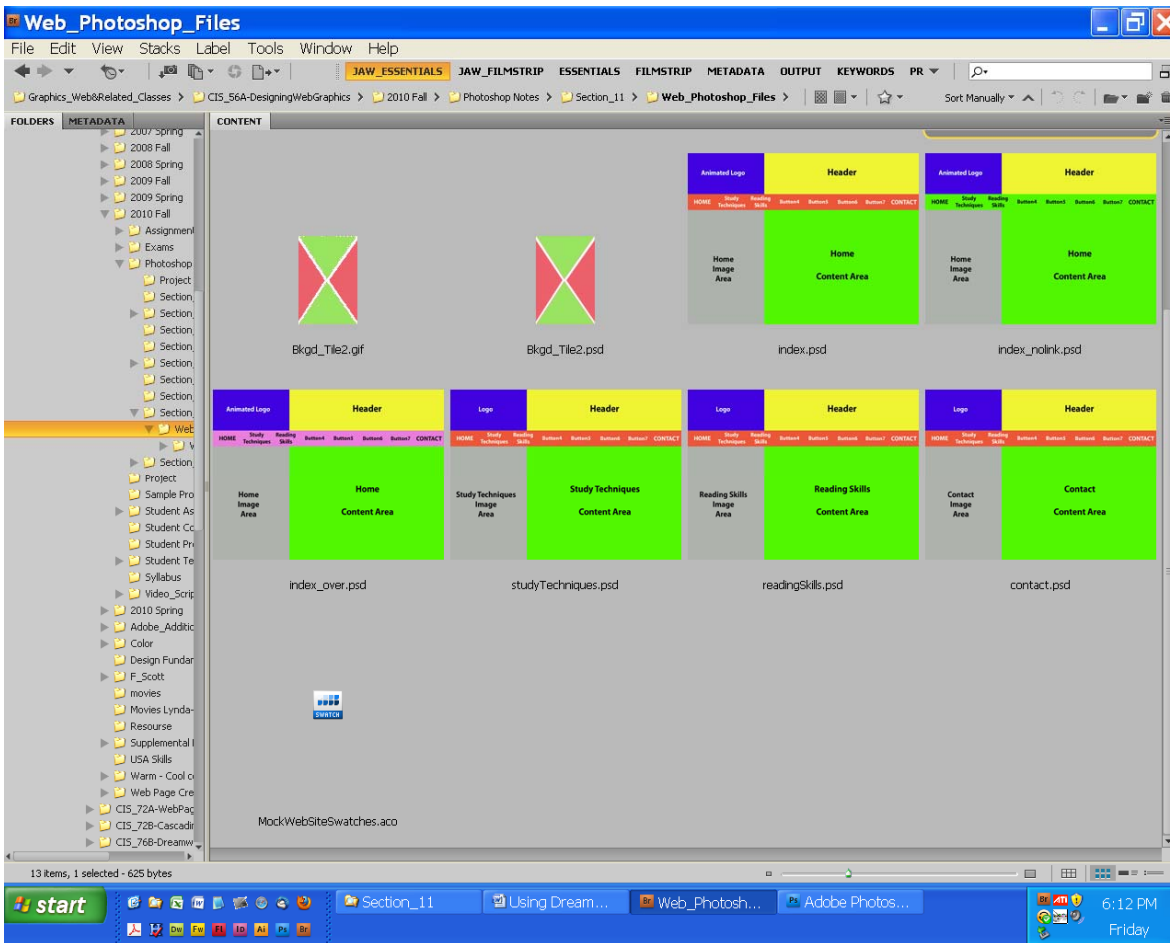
Web_Photoshop_Files

File Edit View Stacks Label Tools Window Help

JAW_ESSENTIALS JAW_FILMSTRIP ESSENTIALS FILMSTRIP METADATA OUTPUT KEYWORDS PR

Graphics_Web&Related_Classes > CIS_56A-DesigningWebGraphics > 2010 Fall > Photoshop Notes > Section_11 > Web_Photoshop_Files >

Sort Manually

FOLDERS METADATA

CONTENT

2007 Spring
2008 Fall
2008 Spring
2009 Fall
2009 Spring
2010 Fall
Assignment
Exams
Photoshop
Project
Section
Section
Section
Section
Section
Section
Section
Section
Web
W
Section
Project
Sample Pro
Student As
Student Co
Student Pr
Student Te
Syllabus
Video_Scrip
2010 Spring
Adobe_Additic
Color
Design Fundar
F_Scott
movies
Movies Lynda-
Resourse
Supplemental
USA Skills
Warm - Cool c
Web Page Cre
CIS_72A-WebPag
CIS_72B-Cascadi
CIS_76B-Dreamw

Bkgd_Tile2.gif

Bkgd_Tile2.psd

Animated Logo | Header
HOME Study Techniques Reading Skills Button4 Button5 Button6 Button7 CONTACT
Home Image Area | Home Content Area

index.psd

Animated Logo | Header
HOME Study Techniques Reading Skills Button4 Button5 Button6 Button7 CONTACT
Home Image Area | Home Content Area

index_nolink.psd

Animated Logo | Header
HOME Study Techniques Reading Skills Button4 Button5 Button6 Button7 CONTACT
Home Image Area | Home Content Area

index_over.psd

Logo | Header
HOME Study Techniques Reading Skills Button4 Button5 Button6 Button7 CONTACT
Study Techniques Image Area | Study Techniques Content Area

studyTechniques.psd

Logo | Header
HOME Study Techniques Reading Skills Button4 Button5 Button6 Button7 CONTACT
Reading Skills Image Area | Reading Skills Content Area

readingSkills.psd

Logo | Header
HOME Study Techniques Reading Skills Button4 Button5 Button6 Button7 CONTACT
Contact Image Area | Contact Content Area

contact.psd

SWATCH

MockWebSiteSwatches.aco

13 items, 1 selected - 625 bytes

start

Section_11
Using Dream...
Web_Photosh...
Adobe Photos...

6:12 PM
Friday